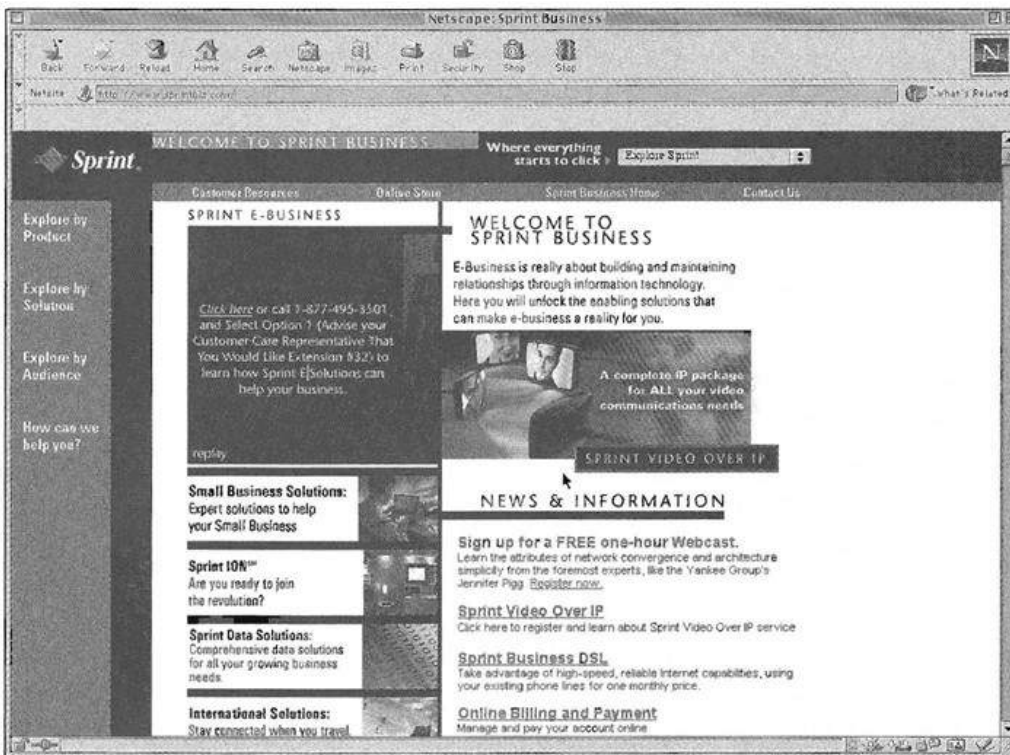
Netscape: Sprint Business

Back Forward Reload Home Search Netscape Images Print Security Shop Stop

Netsite: http://www.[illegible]

What's Related

Sprint.

WELCOME TO SPRINT BUSINESS

Where everything starts to click

Explore Sprint

Customer Resources Online Store Sprint Business Home Contact Us

Explore by Product

Explore by Solution

Explore by Audience

How can we help you?

SPRINT E-BUSINESS

Click here or call 1-877-495-3501 and Select Option 1 (Advise your Customer Care Representative That You Would Like Extension 832) to learn how Sprint E|Solutions can help your business.

replay

WELCOME TO SPRINT BUSINESS

E-Business is really about building and maintaining relationships through information technology. Here you will unlock the enabling solutions that can make e-business a reality for you.

A complete IP package for ALL your video communications needs

SPRINT VIDEO OVER IP

Small Business Solutions: Expert solutions to help your Small Business

Sprint ION℠ Are you ready to join the revolution?

Sprint Data Solutions: Comprehensive data solutions for all your growing business needs.

International Solutions: Stay connected when you travel

NEWS & INFORMATION

Sign up for a FREE one-hour Webcast.
Learn the attributes of network convergence and architecture simplicity from the foremost experts, like the Yankee Group's Jennifer Pigg. Register now.

Sprint Video Over IP
Click here to register and learn about Sprint Video Over IP service

Sprint Business DSL
Take advantage of high-speed, reliable Internet capabilities, using your existing phone lines for one monthly price.

Online Billing and Payment
Manage and pay your account online